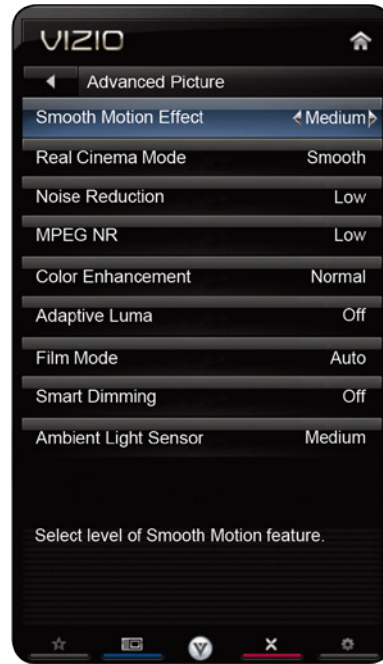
VIZIO

Advanced Picture

| | |
|---|---|
| Smooth Motion Effect | Medium |
| Real Cinema Mode | Smooth |
| Noise Reduction | Low |
| MPEG NR | Low |
| Color Enhancement | Normal |
| Adaptive Luma | Off |
| Film Mode | Auto |
| Smart Dimming | Off |
| Ambient Light Sensor | Medium |

Select level of Smooth Motion feature.